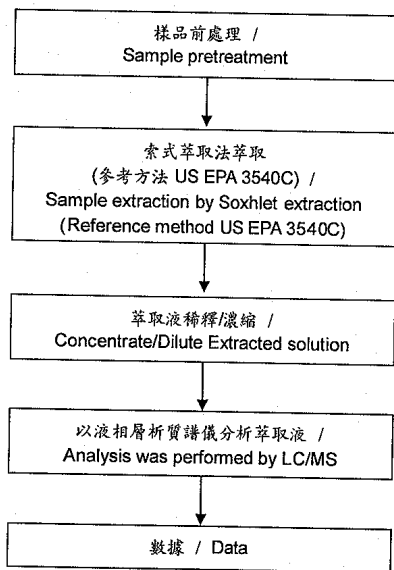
樣品前處理 /
Sample pretreatment

索式萃取法萃取
(參考方法 US EPA 3540C) /
Sample extraction by Soxhlet extraction
(Reference method US EPA 3540C)

萃取液稀釋/濃縮 /
Concentrate/Dilute Extracted solution

以液相層析質譜儀分析萃取液 /
Analysis was performed by LC/MS

數據 / Data